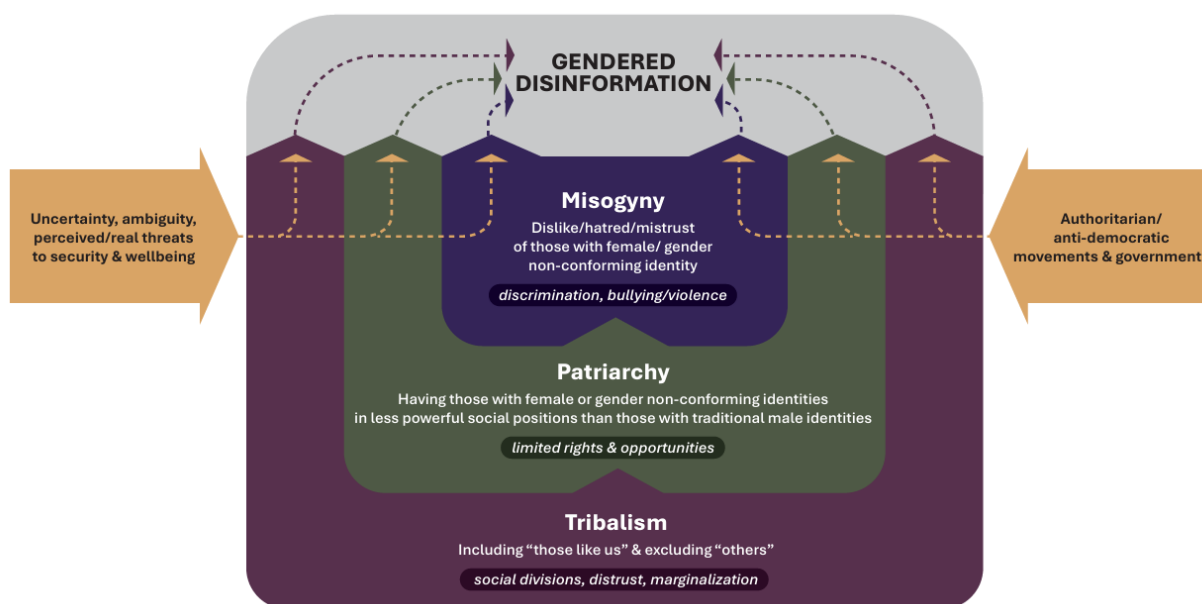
GENDERED DISINFORMATION

Uncertainty, ambiguity, perceived/real threats to security & wellbeing

Authoritarian/ anti-democratic movements & government

Misogyny

Dislike/hatred/mistrust of those with female/ gender non-conforming identity

discrimination, bullying/violence

Patriarchy

Having those with female or gender non-conforming identities in less powerful social positions than those with traditional male identities

limited rights & opportunities

Tribalism

Including "those like us" & excluding "others"

social divisions, distrust, marginalization